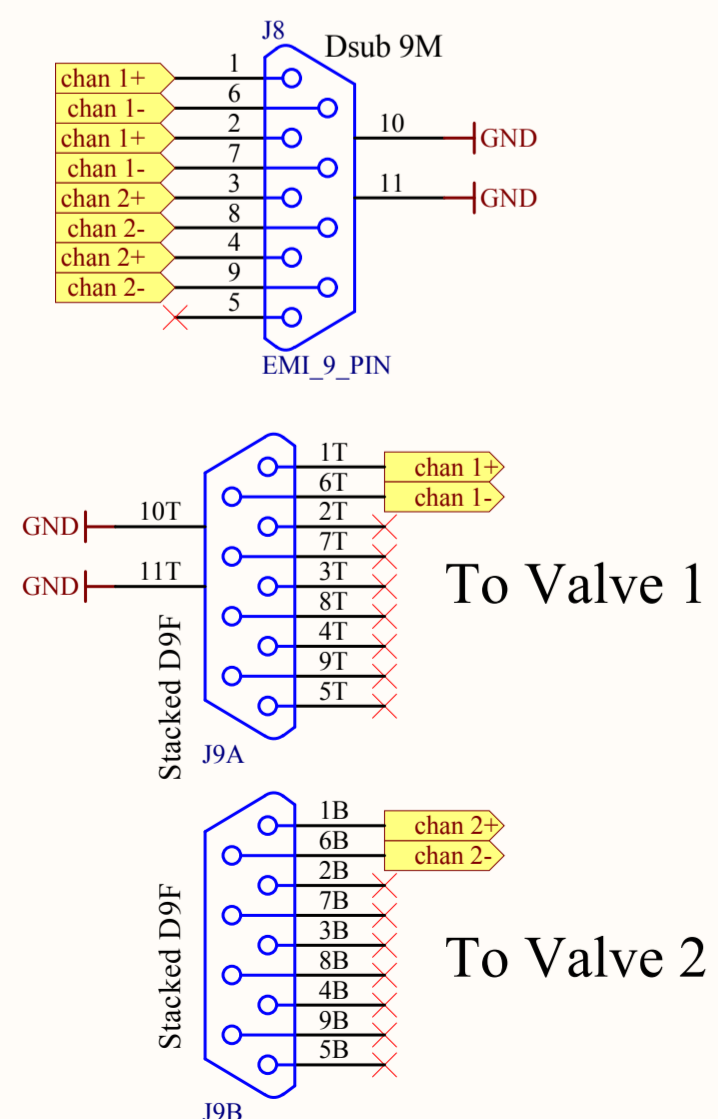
J8
Dsub 9M

chan 1+
chan 1-
chan 1+
chan 1-
chan 2+
chan 2-
chan 2+
chan 2-

1
6
2
7
3
8
4
9
5

10
GND
11
GND

EMI_9_PIN

1T
6T
2T
7T
3T
8T
4T
9T
5T

chan 1+
chan 1-

GND
10T
GND
11T

To Valve 1

Stacked D9F
J9A

1B
6B
2B
7B
3B
8B
4B
9B
5B

chan 2+
chan 2-

To Valve 2

Stacked D9F
J9B